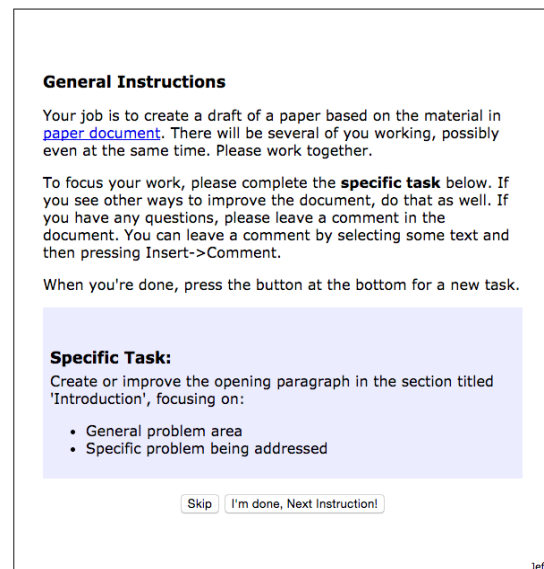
**General Instructions**

Your job is to create a draft of a paper based on the material in paper document. There will be several of you working, possibly even at the same time. Please work together.

To focus your work, please complete the **specific task** below. If you see other ways to improve the document, do that as well. If you have any questions, please leave a comment in the document. You can leave a comment by selecting some text and then pressing Insert->Comment.

When you're done, press the button at the bottom for a new task.

**Specific Task:**

Create or improve the opening paragraph in the section titled 'Introduction', focusing on:

- General problem area
- Specific problem being addressed

Skip | I'm done, Next Instruction!

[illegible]